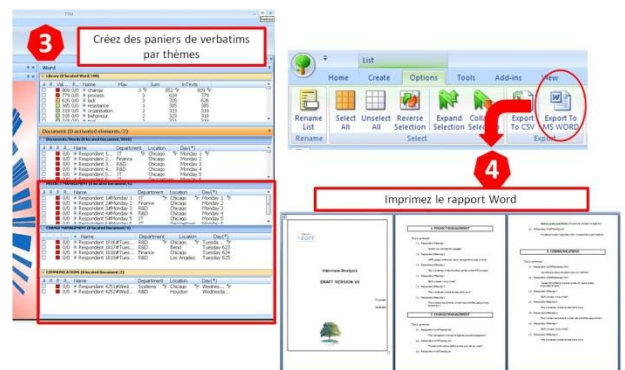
3

Créez des paniers de verbatims par thèmes

Word

Library (0 located Word) (98)

| Name | Fba | Sum | inTexts |
|---|---|---|---|
| change | | 852 | 609 |
| process | | 824 | 779 |
| lack | | 795 | 626 |
| resistance | | 385 | 305 |
| organisation | | 355 | 339 |
| behaviour | | 323 | 319 |

Document (0 activated element/2)

| Name | Department | Location | Day(\*) |
|---|---|---|---|
| Respondent 1 | IT | Chicago | Monday 1 |
| Respondent 2 | Finance | Chicago | Monday 2 |
| Respondent 3 | R&D | Chicago | Monday 3 |
| Respondent 4 | R&D | Chicago | Monday 4 |
| Respondent 5 | IT | Chicago | Monday 5 |

PROJECT MANAGEMENT

| Name | Department | Location | Day(\*) |
|---|---|---|---|
| Respondent 1#Monday 1 | IT | Chicago | Monday 1 |
| Respondent 2#Monday 2 | Finance | Chicago | Monday 2 |
| Respondent 3#Monday 3 | R&D | Chicago | Monday 3 |
| Respondent 4#Monday 4 | R&D | Chicago | Monday 4 |
| Respondent 5#Monday 5 | IT | Chicago | Monday 5 |

CHANGE MANAGEMENT

| Name | Department | Location | Day(\*) |
|---|---|---|---|
| Respondent 101#Tues | R&D | Chicago | Tuesda |
| Respondent 102#Tues | IT | Bend | Tuesday 62 |
| Respondent 103#Tues | Finance | Chicago | Tuesday 63 |
| Respondent 104#Tues | R&D | Los Angeles | Tuesday 64 |

COMMUNICATIONS

| Name | Department | Location | Day(\*) |
|---|---|---|---|
| Respondent 42#Wed | Systems | Chicago | Monday 1 |
| Respondent 43#Wed | R&D | Houston | Wednesda |

List

Home Create Options Tools Add-ins View

Rename List | Select All | Unselect All | Reverse Selection | Expand Selection | Collapse Selection | Export To CSV | Export To MS WORD

Rename | Select | Export

4

Imprimez le rapport Word

Interview Analysis

DRAFT VERSION V0

1. PROJECT MANAGEMENT

2. CHANGE MANAGEMENT

3. COMMUNICATIONS